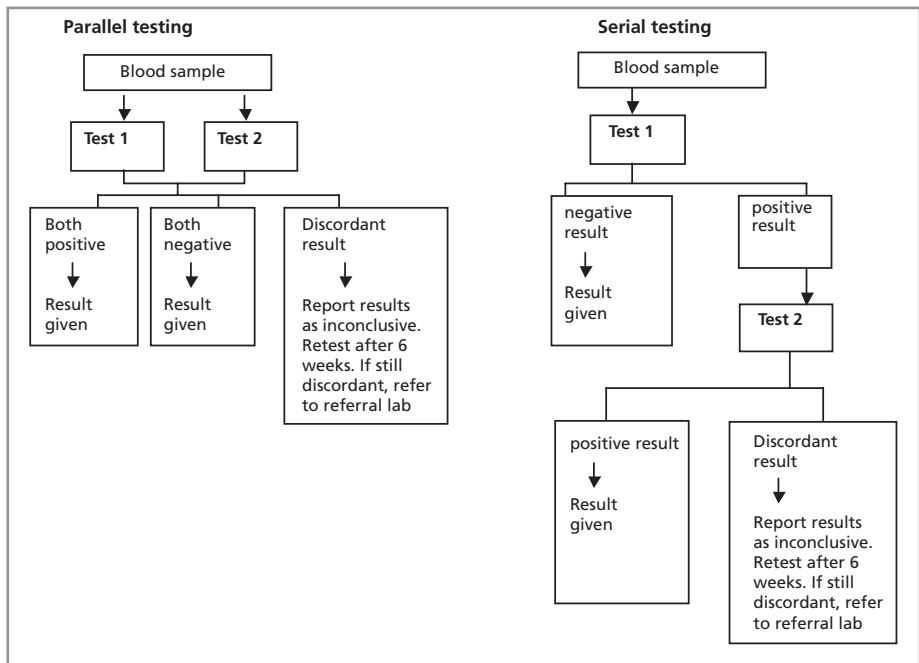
Parallel testing

Blood sample

Test 1

Test 2

Both positive

Result given

Both negative

Result given

Discordant result

Report results as inconclusive. Retest after 6 weeks. If still discordant, refer to referral lab

Serial testing

Blood sample

Test 1

negative result

Result given

positive result

Test 2

positive result

Result given

Discordant result

Report results as inconclusive. Retest after 6 weeks. If still discordant, refer to referral lab